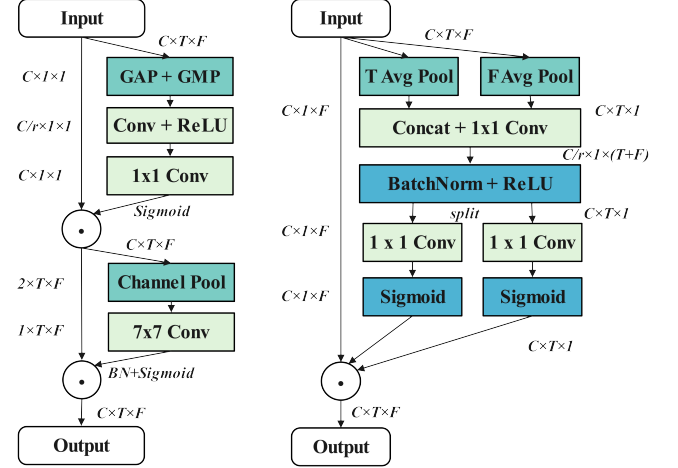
Input
C×T×F
C×1×1
GAP + GMP
C/r×1×1
Conv + ReLU
C×1×1
1x1 Conv
Sigmoid
C×T×F
2×T×F
Channel Pool
1×T×F
7x7 Conv
BN+Sigmoid
C×T×F
Output

Input
C×T×F
T Avg Pool
F Avg Pool
C×1×F
C×T×1
Concat + 1x1 Conv
C/r×1×(T+F)
BatchNorm + ReLU
split
C×T×1
C×1×F
1 x 1 Conv
1 x 1 Conv
C×1×F
Sigmoid
Sigmoid
C×T×1
C×T×F
Output